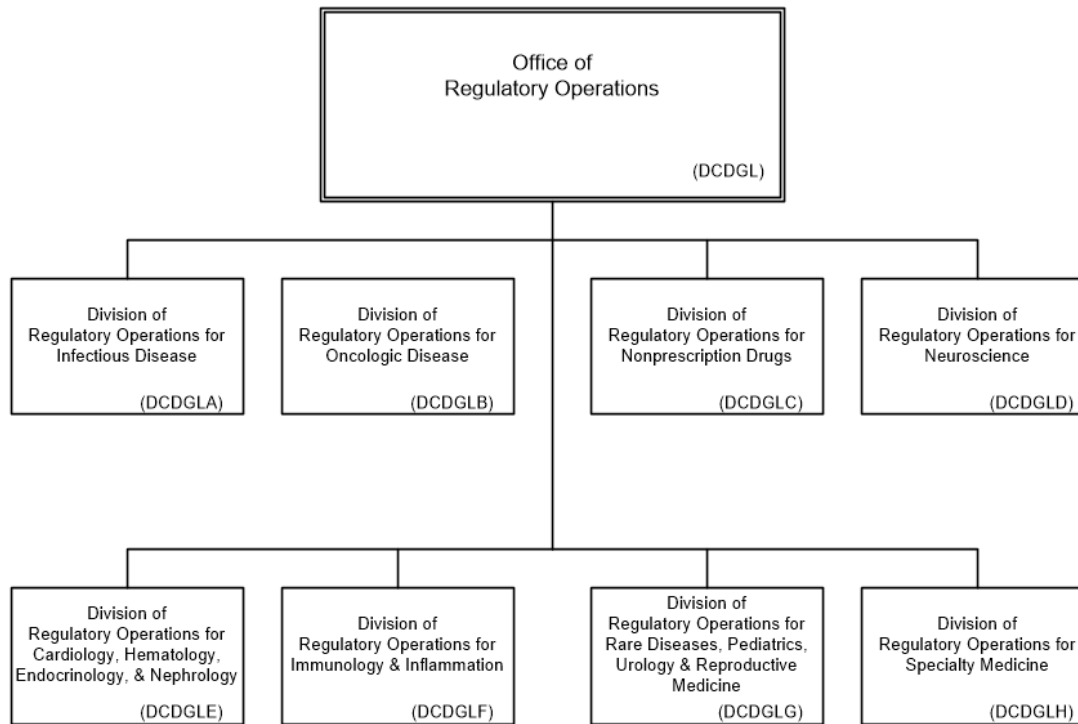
Office of
Regulatory Operations

(DCDGL)

Division of
Regulatory Operations for
Infectious Disease

(DCDGLA)

Division of
Regulatory Operations for
Oncologic Disease

(DCDGLB)

Division of
Regulatory Operations for
Nonprescription Drugs

(DCDGLC)

Division of
Regulatory Operations for
Neuroscience

(DCDGLD)

Division of
Regulatory Operations for
Cardiology, Hematology,
Endocrinology, & Nephrology

(DCDGLE)

Division of
Regulatory Operations for
Immunology & Inflammation

(DCDGLF)

Division of
Regulatory Operations for
Rare Diseases, Pediatrics,
Urology & Reproductive
Medicine

(DCDGLG)

Division of
Regulatory Operations for
Specialty Medicine

(DCDGLH)